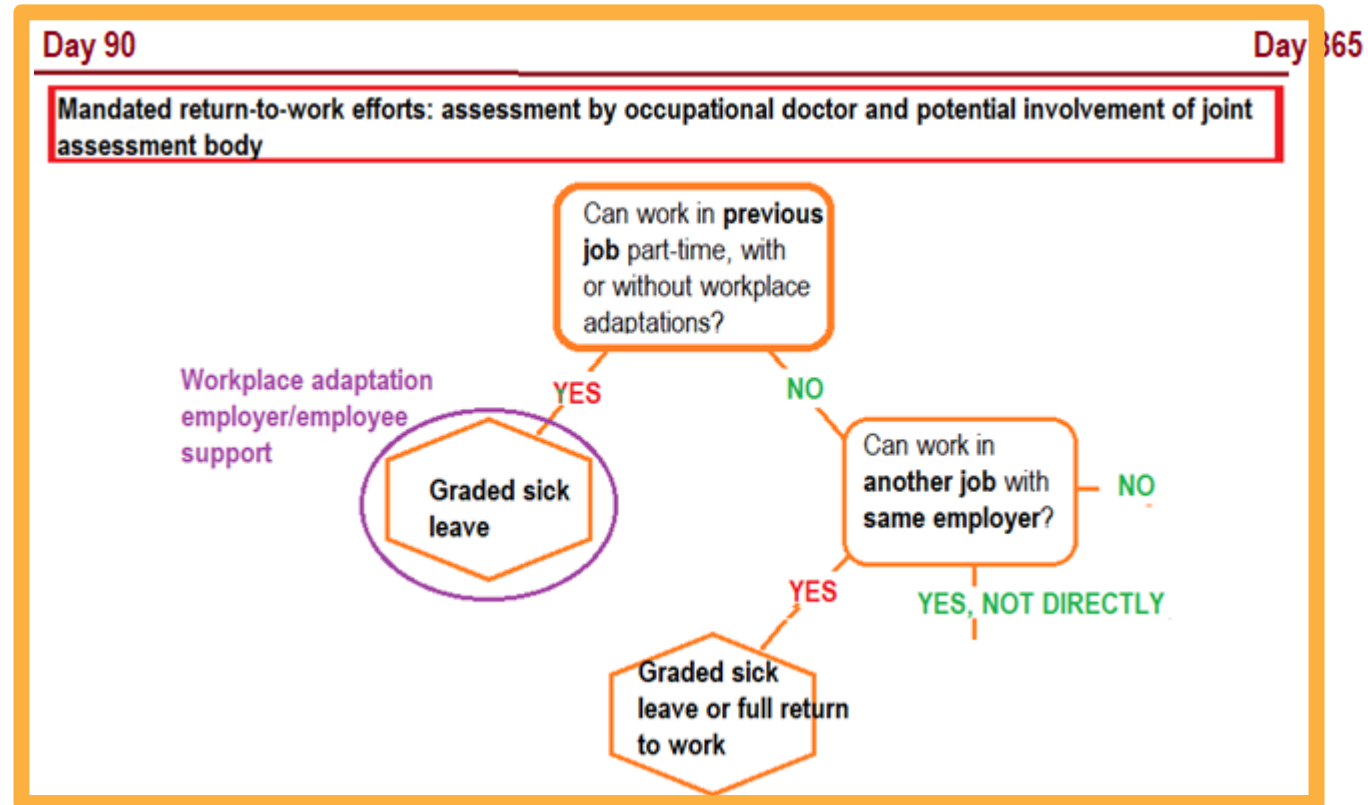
Day 90

Day 365

Mandated return-to-work efforts: assessment by occupational doctor and potential involvement of joint assessment body

Can work in **previous job** part-time, with or without workplace adaptations?

YES

NO

Workplace adaptation employer/employee support

Graded sick leave

Can work in **another job** with **same employer**?

NO

YES

YES, NOT DIRECTLY

Graded sick leave or full return to work